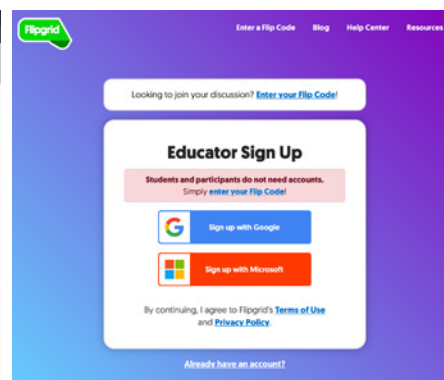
Flipgrid

Enter a Flip Code Blog Help Center Resources

Looking to join your discussion? Enter your Flip Code!

Educator Sign Up

Students and participants do not need accounts. Simply enter your Flip Code!

Sign up with Google

Sign up with Microsoft

By continuing, I agree to Flipgrid's Terms of Use and Privacy Policy.

Already have an account?